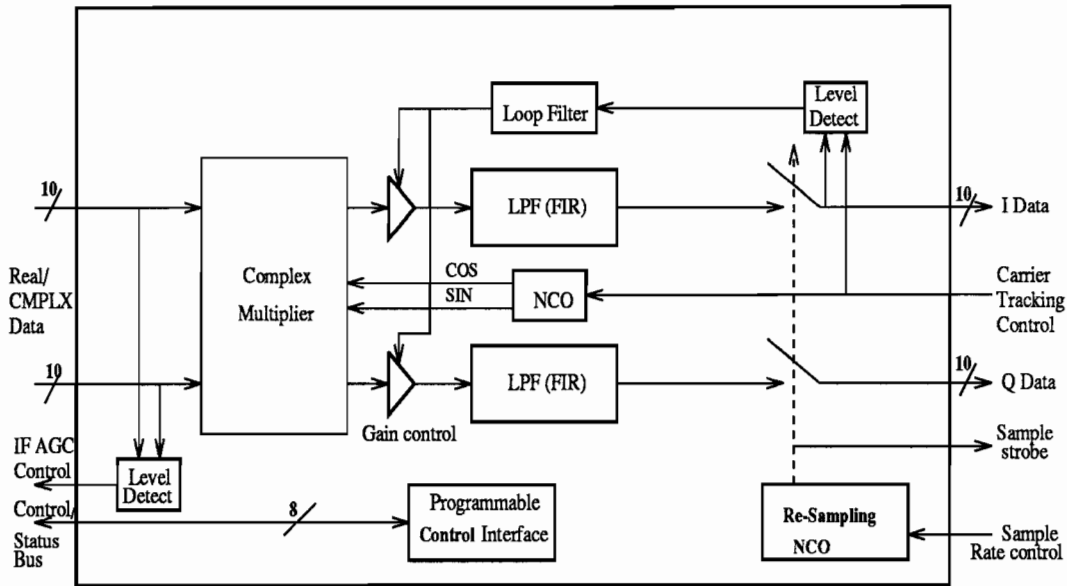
Loop Filter

Level Detect

10

Complex Multiplier

LPF (FIR)

10

I Data

Real/ CMPLX Data

COS

SIN

NCO

Carrier Tracking Control

10

LPF (FIR)

10

Q Data

Gain control

IF AGC Control

Level Detect

Sample strobe

Control/ Status Bus

8

Programmable Control Interface

Re-Sampling NCO

Sample Rate control